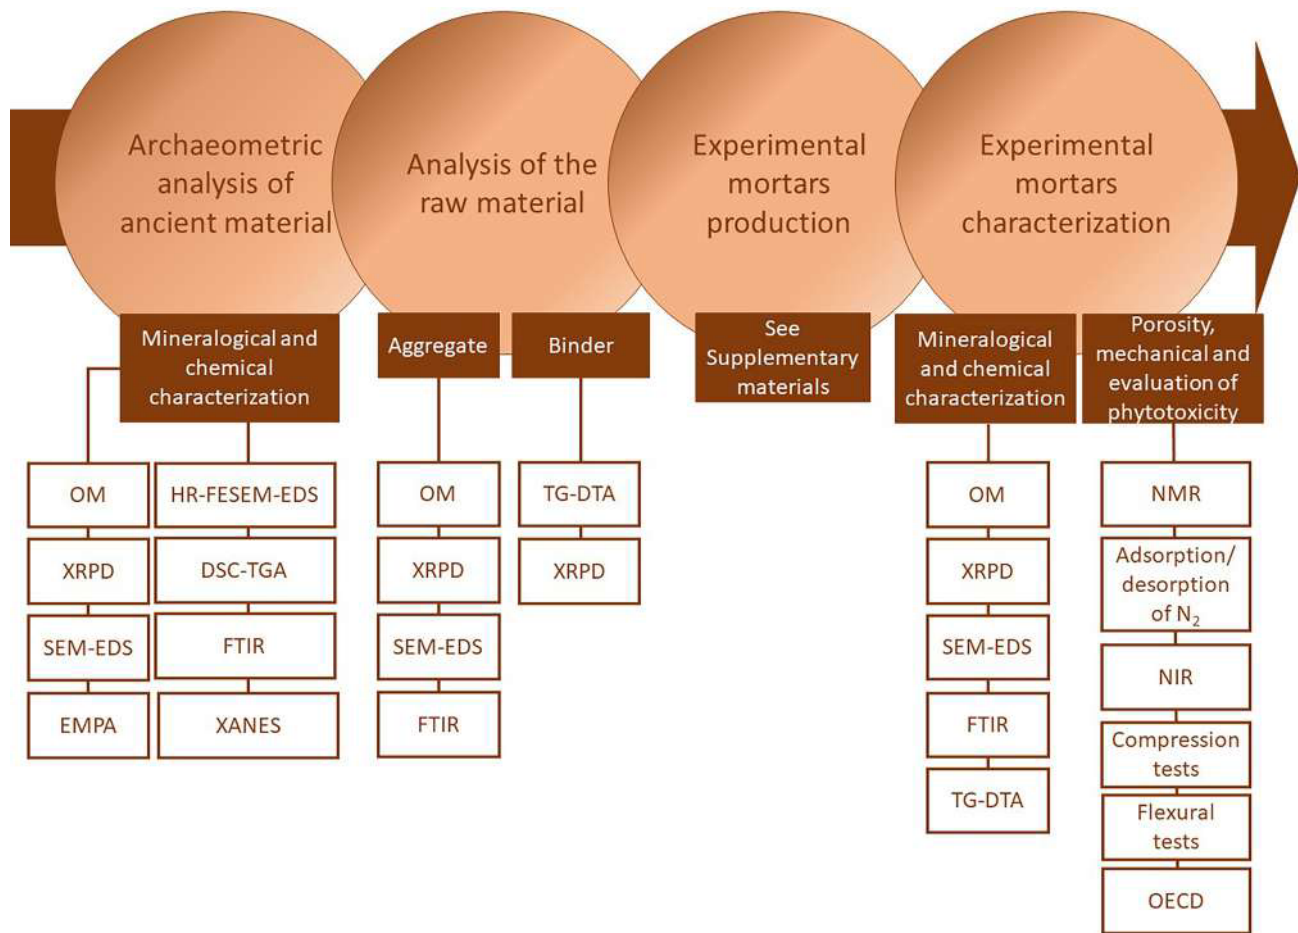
Archaeometric analysis of ancient material

Analysis of the raw material

Experimental mortars production

Experimental mortars characterization

Mineralogical and chemical characterization

OM

XRPD

SEM-EDS

EMPA

HR-FESEM-EDS

DSC-TGA

FTIR

XANES

Aggregate

OM

XRPD

SEM-EDS

FTIR

Binder

TG-DTA

XRPD

See Supplementary materials

Mineralogical and chemical characterization

OM

XRPD

SEM-EDS

FTIR

TG-DTA

Porosity, mechanical and evaluation of phytotoxicity

NMR

Adsorption/ desorption of $N_2$

NIR

Compression tests

Flexural tests

OECD